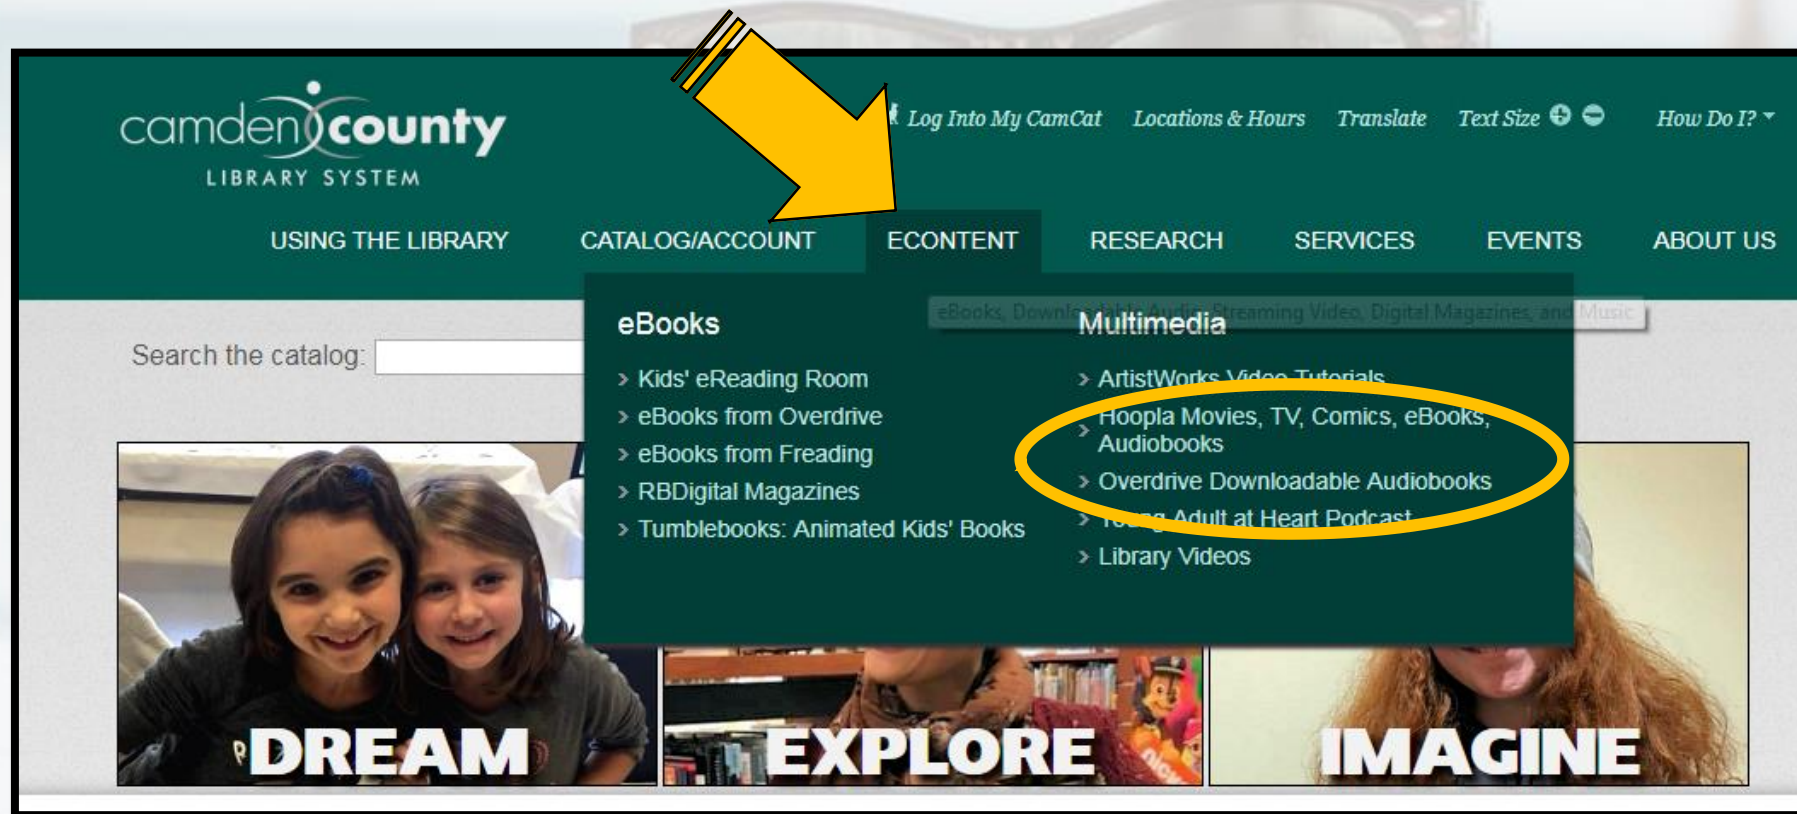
camden county
LIBRARY SYSTEM

Log Into My CamCat Locations & Hours Translate Text Size How Do I?

USING THE LIBRARY CATALOG/ACCOUNT ECONTENT RESEARCH SERVICES EVENTS ABOUT US

Search the catalog:

eBooks, Downloadable Audio, Streaming Video, Digital Magazines, and Music

eBooks
Kids' eReading Room
eBooks from Overdrive
eBooks from Freading
RBDigital Magazines
Tumblebooks: Animated Kids' Books

Multimedia
ArtistWorks Video Tutorials
Hoopla Movies, TV, Comics, eBooks, Audiobooks
Overdrive Downloadable Audiobooks
Young Adult at Heart Podcast
Library Videos

DREAM
EXPLORE
IMAGINE